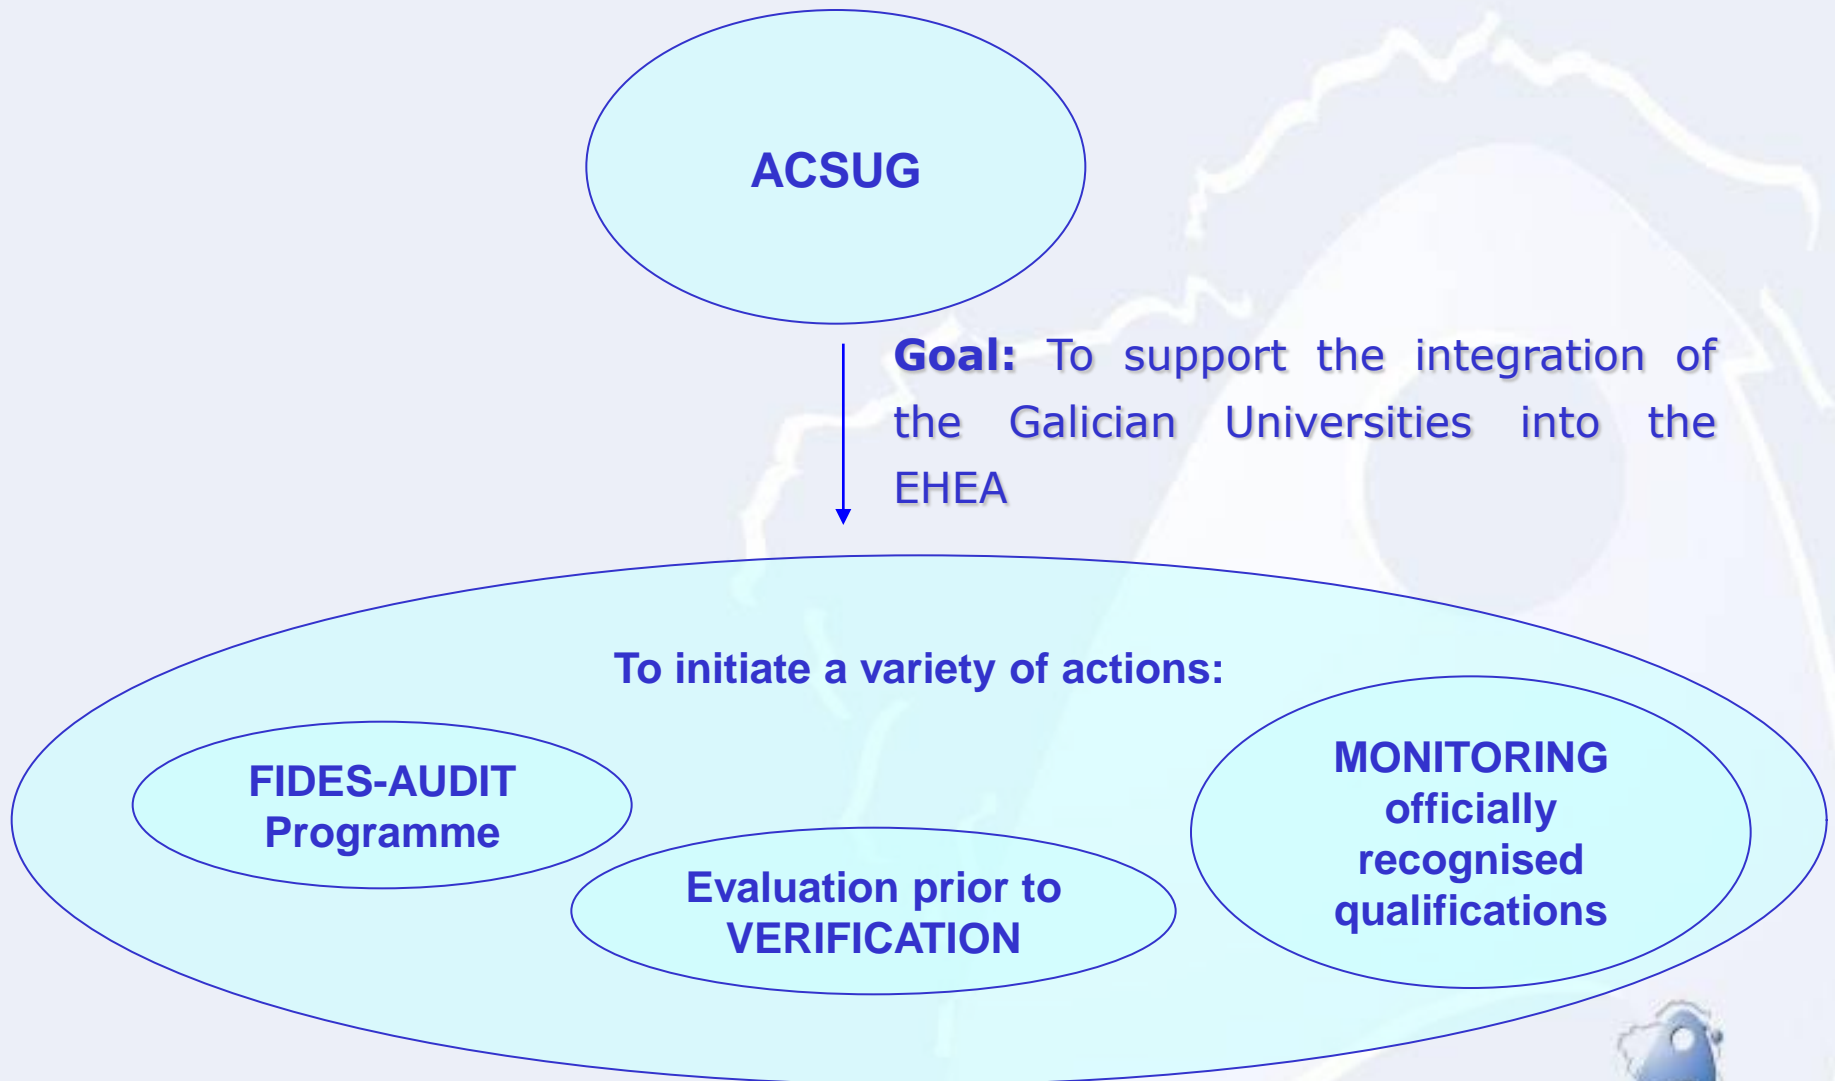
ACSUG

Goal: To support the integration of the Galician Universities into the EHEA

To initiate a variety of actions:

FIDES-AUDIT Programme

Evaluation prior to VERIFICATION

MONITORING officially recognised qualifications